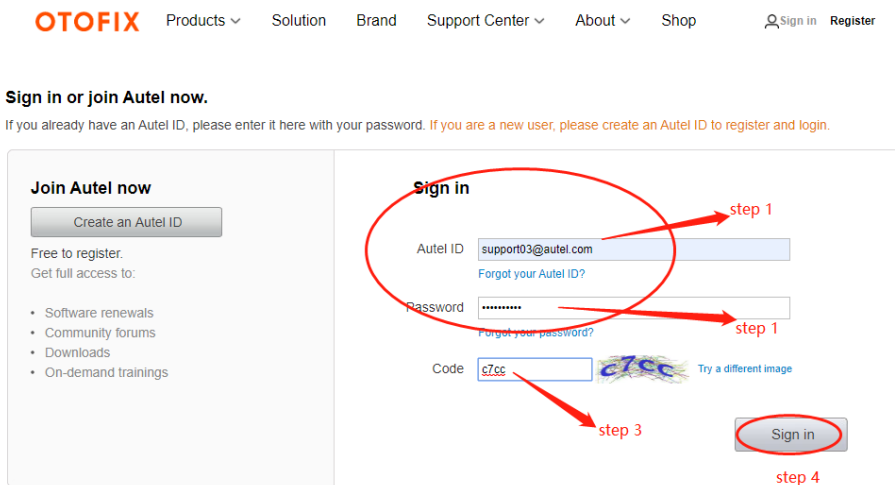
OTOFIX Products Solution Brand Support Center About Shop Sign in Register

Sign in or join Autel now.

If you already have an Autel ID, please enter it here with your password. If you are a new user, please create an Autel ID to register and login.

Join Autel now

Create an Autel ID

Free to register.
Get full access to:

- Software renewals
- Community forums
- Downloads
- On-demand trainings

Sign in

Autel ID support03@autel.com
Forgot your Autel ID?

Password ••••••••••
Forgot your password?

Code c7cc c7cc Try a different image

Sign in

step 1
step 1
step 3
step 4